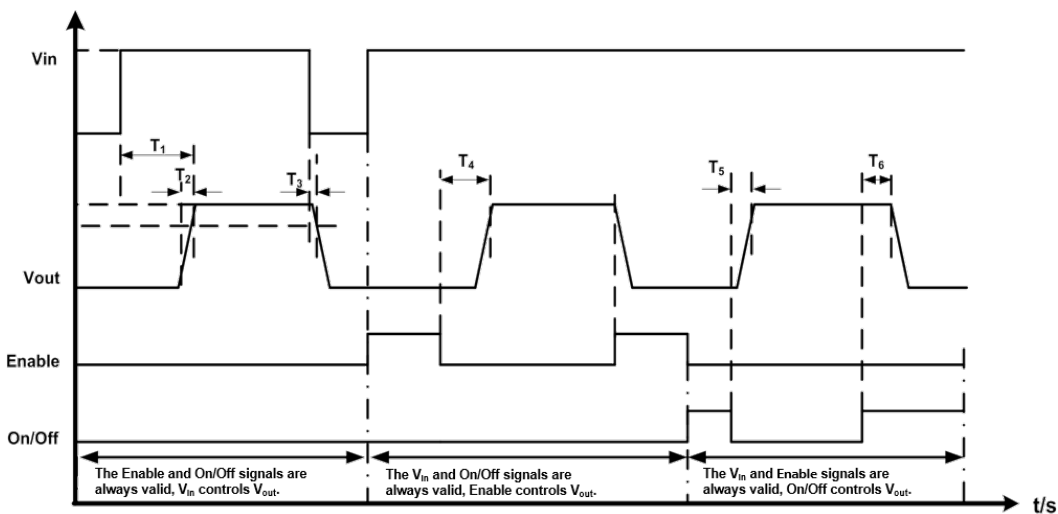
Vin

$T_1$

$T_2$

$T_3$

$T_4$

$T_5$

$T_6$

Vout

Enable

On/Off

The Enable and On/Off signals are always valid, $V_{in}$ controls $V_{out}$.

The $V_{in}$ and On/Off signals are always valid, Enable controls $V_{out}$.

The $V_{in}$ and Enable signals are always valid, On/Off controls $V_{out}$.

t/s